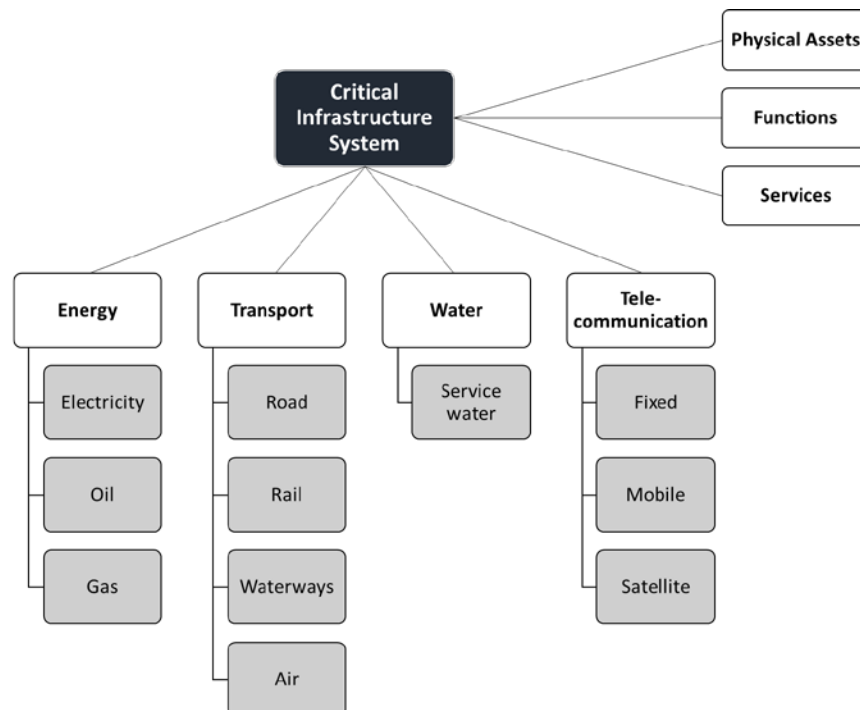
Critical Infrastructure System

Physical Assets

Functions

Services

Energy

Electricity

Oil

Gas

Transport

Road

Rail

Waterways

Air

Water

Service water

Telecommunication

Fixed

Mobile

Satellite